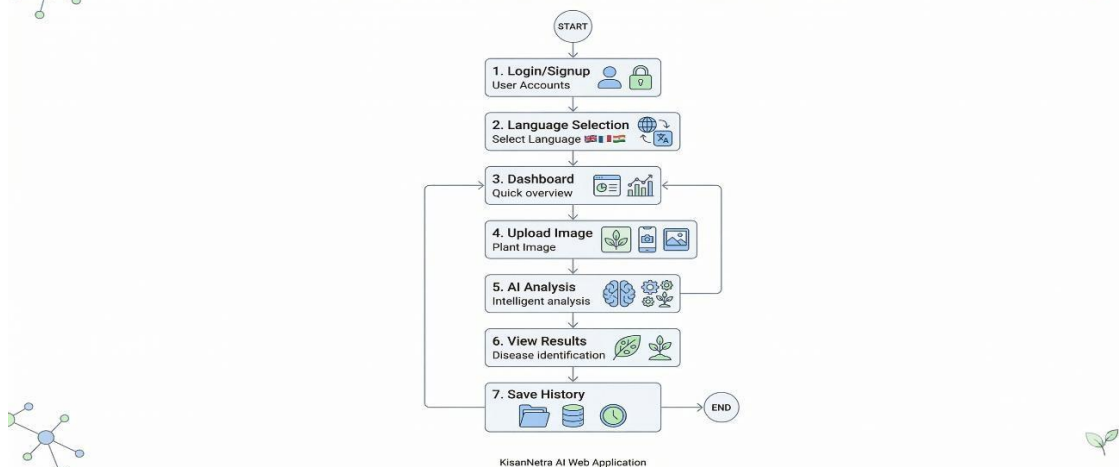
START

1. Login/Signup
User Accounts

2. Language Selection
Select Language

3. Dashboard
Quick overview

4. Upload Image
Plant Image

5. AI Analysis
Intelligent analysis

6. View Results
Disease identification

7. Save History

END

KisanNetra AI Web Application